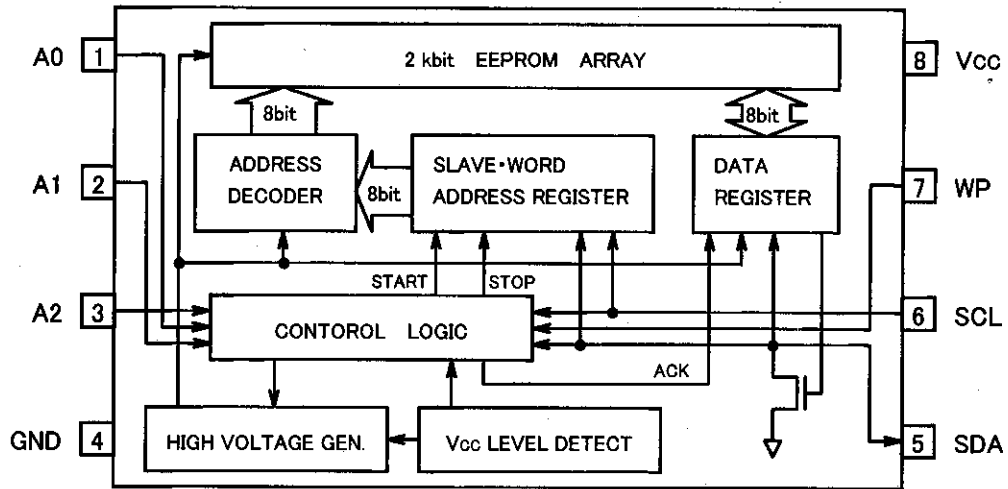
A0 1

2 kbit EEPROM ARRAY

8 Vcc

8bit

8bit

ADDRESS DECODER

8bit

SLAVE•WORD ADDRESS REGISTER

DATA REGISTER

A1 2

7 WP

START

STOP

A2 3

CONTOROL LOGIC

6 SCL

ACK

GND 4

HIGH VOLTAGE GEN.

Vcc LEVEL DETECT

5 SDA